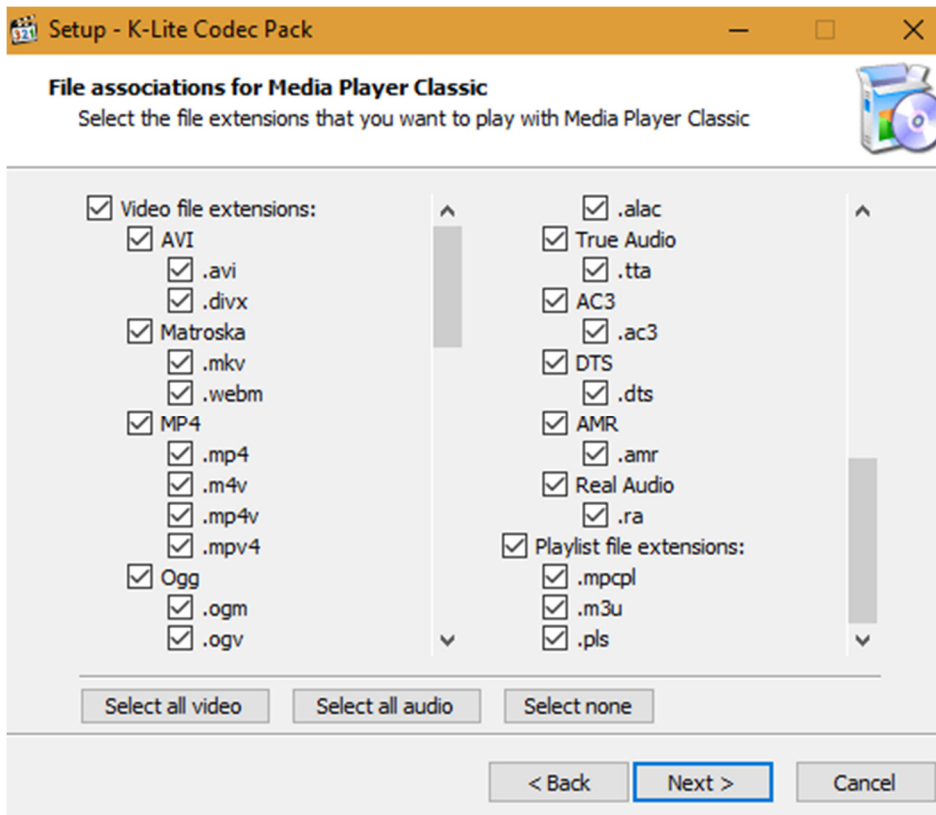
Setup - K-Lite Codec Pack

File associations for Media Player Classic
Select the file extensions that you want to play with Media Player Classic

Video file extensions:
AVI
.avi
.divx
Matroska
.mkv
.webm
MP4
.mp4
.m4v
.mp4v
.mpv4
Ogg
.ogm
.ogv

.alac
True Audio
.tta
AC3
.ac3
DTS
.dts
AMR
.amr
Real Audio
.ra
Playlist file extensions:
.mpcpl
.m3u
.pls

Select all video
Select all audio
Select none

< Back
Next >
Cancel